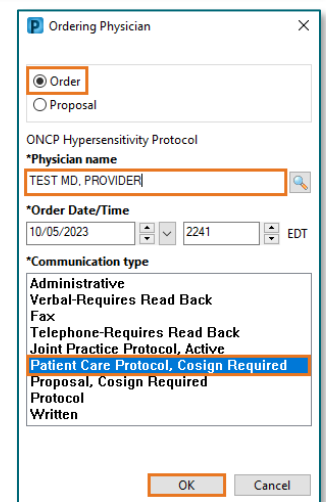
P Ordering Physician ×

Order
Proposal

ONCP Hypersensitivity Protocol
*Physician name
TEST MD, PROVIDER

*Order Date/Time
10/05/2023 2241 EDT

*Communication type
Administrative
Verbal-Requires Read Back
Fax
Telephone-Requires Read Back
Joint Practice Protocol, Active
Patient Care Protocol, Cosign Required
Proposal, Cosign Required
Protocol
Written

OK Cancel